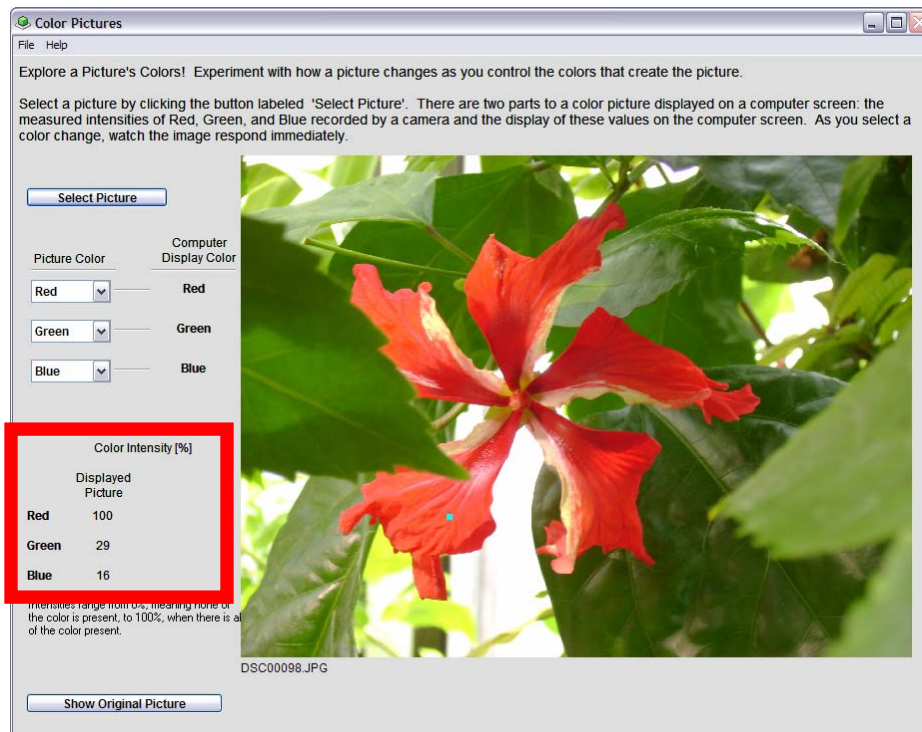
Color Pictures

File Help

Explore a Picture's Colors! Experiment with how a picture changes as you control the colors that create the picture.

Select a picture by clicking the button labeled 'Select Picture'. There are two parts to a color picture displayed on a computer screen: the measured intensities of Red, Green, and Blue recorded by a camera and the display of these values on the computer screen. As you select a color change, watch the image respond immediately.

Select Picture

Picture Color

Computer Display Color

Red

Red

Green

Green

Blue

Blue

Color Intensity [%]

Displayed Picture

| | |
|---|---|
| Red | 100 |
| Green | 29 |
| Blue | 16 |

Intensities range from 0%, meaning none of the color is present, to 100%, when there is al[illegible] of the color present.

DSC00098.JPG

Show Original Picture